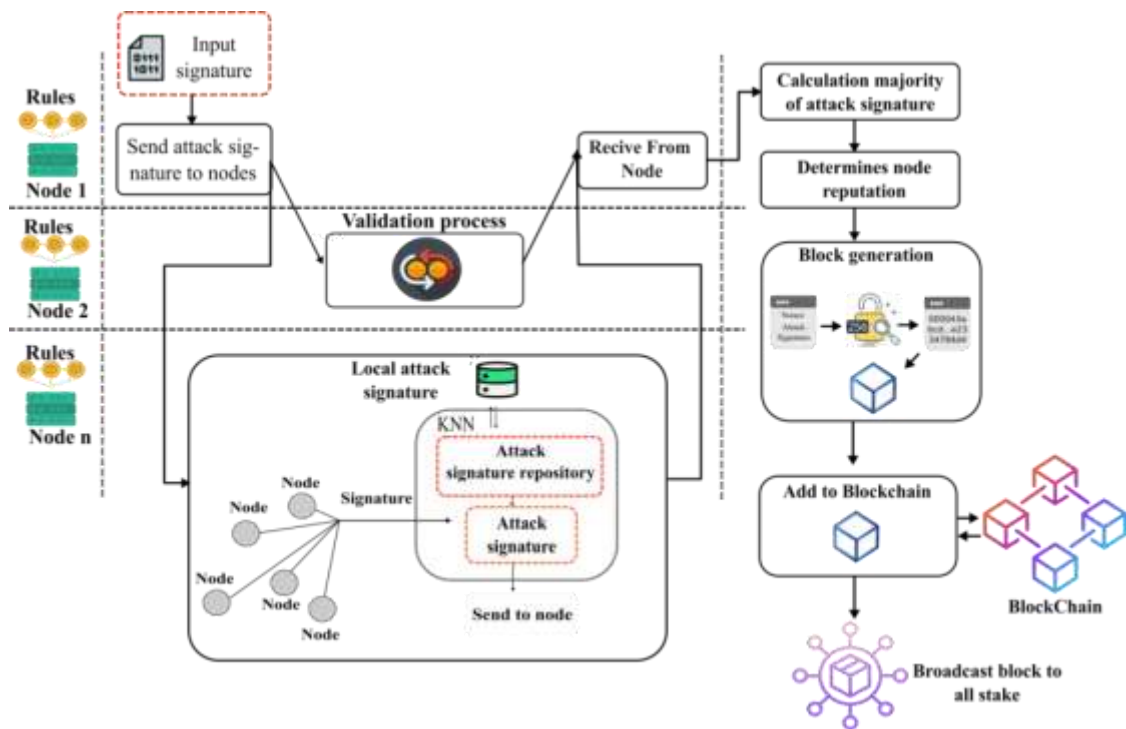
Input signature

Rules

Node 1

Send attack signature to nodes

Rules

Node 2

Rules

Node n

Validation process

Recive From Node

Calculation majority of attack signature

Determines node reputation

Block generation

Nonce
Attack
Signature

256

0000434
9cd...a23
3478444

Local attack signature

KNN

Attack signature repository

Attack signature

Send to node

Node

Node

Node

Node

Node

Node

Signature

Add to Blockchain

BlockChain

Broadcast block to all stake